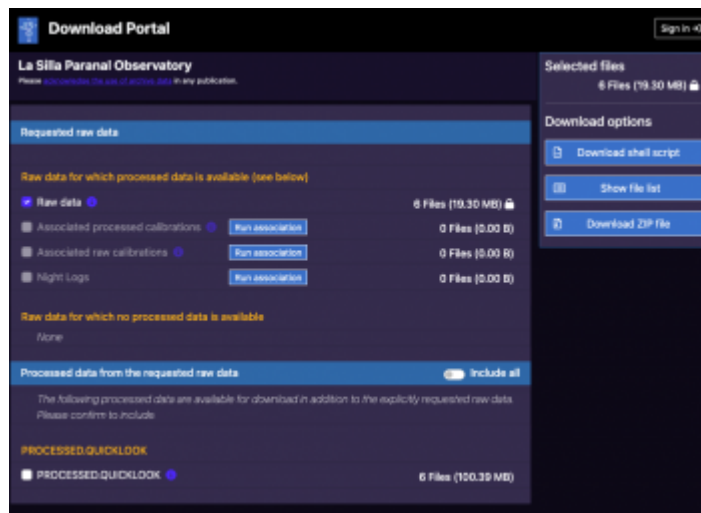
Download Portal

Sign in

La Silla Paranal Observatory

Please acknowledge the use of archive data in any publication.

Selected files

6 Files (19.30 MB)

Download options

Download shell script

Show file list

Download ZIP file

Requested raw data

Raw data for which processed data is available (see below)

Raw data

6 Files (19.30 MB)

Associated processed calibrations

Run association

0 Files (0.00 B)

Associated raw calibrations

Run association

0 Files (0.00 B)

Night Logs

Run association

0 Files (0.00 B)

Raw data for which no processed data is available

None

Processed data from the requested raw data

Include all

The following processed data are available for download in addition to the explicitly requested raw data. Please confirm to include

PROCESSED.QUICKLOOK

PROCESSED.QUICKLOOK

6 Files (100.39 MB)